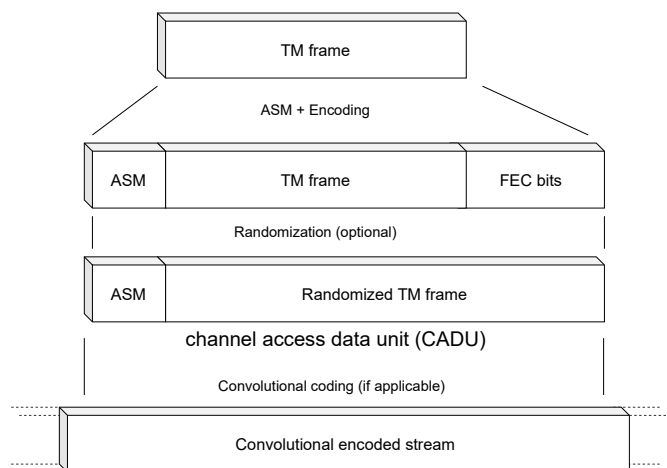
TM frame

ASM + Encoding

ASM

TM frame

FEC bits

Randomization (optional)

ASM

Randomized TM frame

channel access data unit (CADU)

Convolutional coding (if applicable)

Convolutional encoded stream